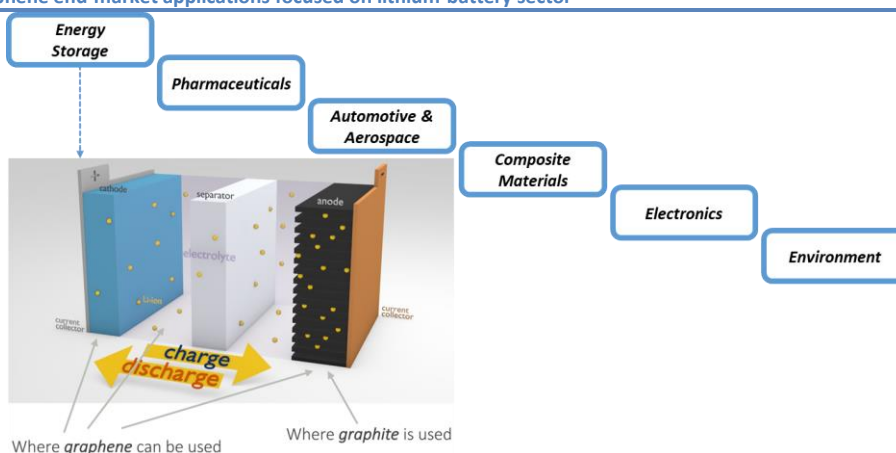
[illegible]phene end-market applications focused on lithium battery sector

Energy Storage

Pharmaceuticals

Automotive & Aerospace

Composite Materials

Electronics

Environment

+

cathode

separator

anode

electrolyte

Li-ion

current collector

current collector

charge

discharge

Where *graphene* can be used

Where *graphite* is used